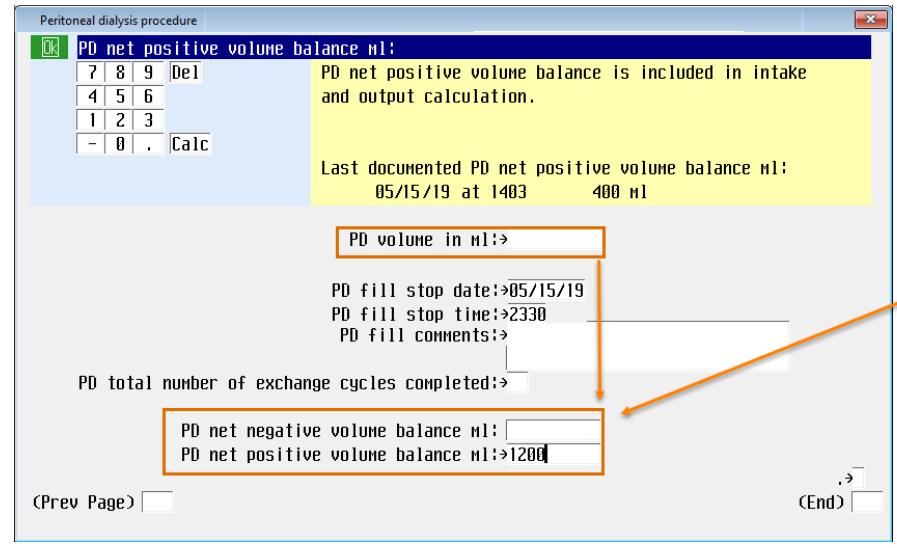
Peritoneal dialysis procedure

Ok PD net positive volume balance ml:

| 7 | 8 | 9 | Del |
|---|---|---|---|
| 4 | 5 | 6 | |
| 1 | 2 | 3 | |
| - | 0 | . | Calc |

PD net positive volume balance is included in intake and output calculation.

Last documented PD net positive volume balance ml:
05/15/19 at 1403 400 ml

PD volume in ml:→

PD fill stop date:→05/15/19
PD fill stop time:→2330
PD fill comments:→

PD total number of exchange cycles completed:→

PD net negative volume balance ml:
PD net positive volume balance ml:→1200

.→

(Prev Page)

(End)